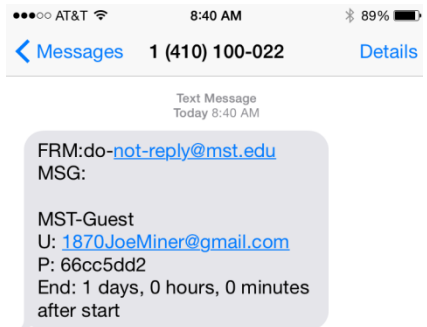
●●●○○ AT&T 8:40 AM 89%

Messages 1 (410) 100-022 Details

Text Message
Today 8:40 AM

FRM:do-not-reply@mst.edu
MSG:

MST-Guest
U: 1870JoeMiner@gmail.com
P: 66cc5dd2
End: 1 days, 0 hours, 0 minutes after start